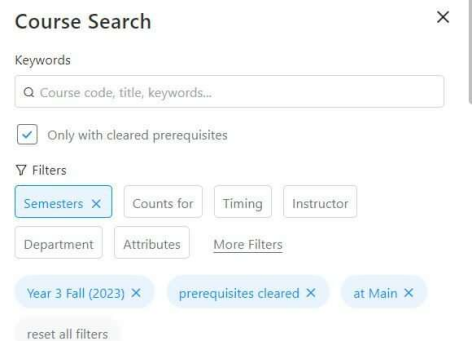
Course Search

×

Keywords

Course code, title, keywords...

Only with cleared prerequisites

Filters

Semesters ×

Counts for

Timing

Instructor

Department

Attributes

More Filters

Year 3 Fall (2023) ×

prerequisites cleared ×

at Main ×

reset all filters